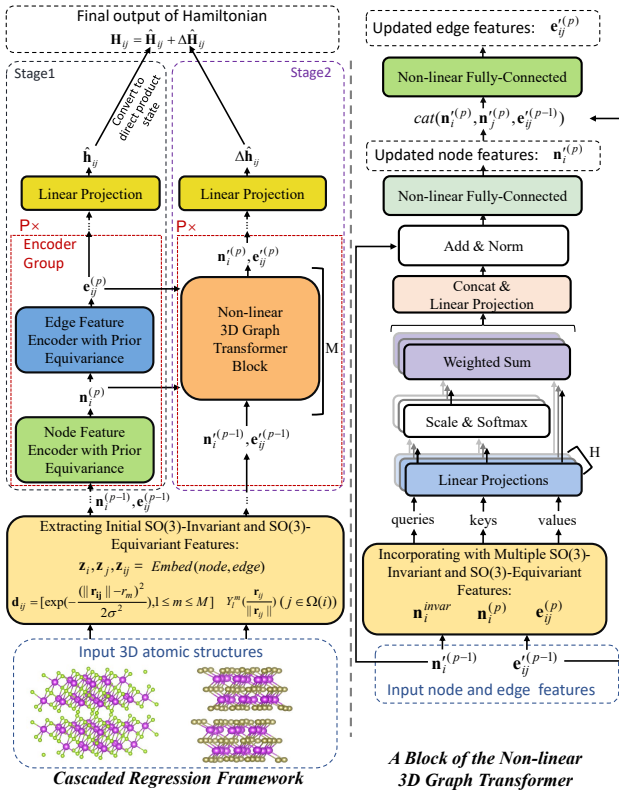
Final output of Hamiltonian

$\mathbf{H}_{ij} = \hat{\mathbf{H}}_{ij} + \Delta\hat{\mathbf{H}}_{ij}$

Stage1

Stage2

Convert to direct product state

$\hat{\mathbf{h}}_{ij}$

$\Delta\hat{\mathbf{h}}_{ij}$

Linear Projection

Linear Projection

P×

P×

Encoder Group

$\mathbf{e}_{ij}^{(p)}$

$\mathbf{n}_i'^{(p)}, \mathbf{e}_{ij}'^{(p)}$

Edge Feature Encoder with Prior Equivariance

Non-linear 3D Graph Transformer Block

M

$\mathbf{n}_i^{(p)}$

$\mathbf{n}_i'^{(p-1)}, \mathbf{e}_{ij}'^{(p-1)}$

Node Feature Encoder with Prior Equivariance

$\mathbf{n}_i^{(p-1)}, \mathbf{e}_{ij}^{(p-1)}$

Extracting Initial SO(3)-Invariant and SO(3)-Equivariant Features:

$\mathbf{z}_i, \mathbf{z}_j, \mathbf{z}_{ij} = Embed(node, edge)$

$\mathbf{d}_{ij} = [\exp(-\frac{(\|\mathbf{r}_{ij}\| - r_m)^2}{2\sigma^2}), 1 \le m \le M]$ $\quad Y_l^m(\frac{\mathbf{r}_{ij}}{\|\mathbf{r}_{ij}\|})\ (j \in \Omega(i))$

Input 3D atomic structures

Cascaded Regression Framework

Updated edge features: $\mathbf{e}_{ij}'^{(p)}$

Non-linear Fully-Connected

$cat(\mathbf{n}_i'^{(p)}, \mathbf{n}_j'^{(p)}, \mathbf{e}_{ij}'^{(p-1)})$

Updated node features: $\mathbf{n}_i'^{(p)}$

Non-linear Fully-Connected

Add & Norm

Concat & Linear Projection

Weighted Sum

Scale & Softmax

H

Linear Projections

queries

keys

values

Incorporating with Multiple SO(3)-Invariant and SO(3)-Equivariant Features:

$\mathbf{n}_i^{invar}$ $\quad \mathbf{n}_i^{(p)}$ $\quad \mathbf{e}_{ij}^{(p)}$

$\mathbf{n}_i'^{(p-1)}$ $\quad \mathbf{e}_{ij}'^{(p-1)}$

Input node and edge features

A Block of the Non-linear 3D Graph Transformer